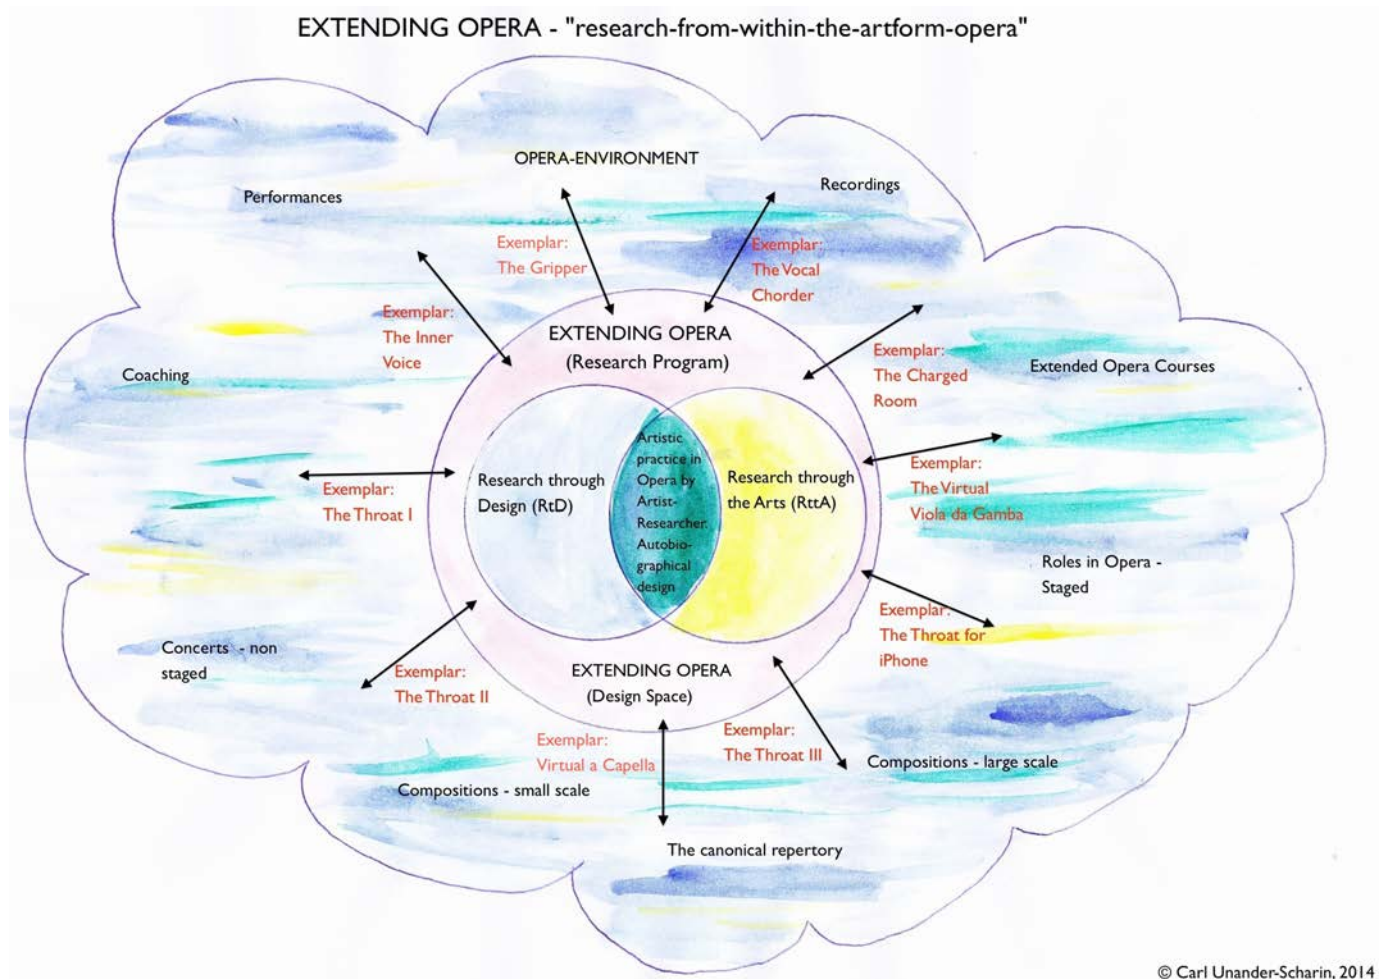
EXTENDING OPERA - "research-from-within-the-artform-opera"

OPERA-ENVIRONMENT

Performances

Recordings

Exemplar: The Gripper

Exemplar: The Vocal Chorder

Exemplar: The Inner Voice

EXTENDING OPERA (Research Program)

Exemplar: The Charged Room

Extended Opera Courses

Coaching

Research through Design (RtD)

Artistic practice in Opera by Artist-Researcher. Autobiographical design

Research through the Arts (RttA)

Exemplar: The Virtual Viola da Gamba

Exemplar: The Throat I

Roles in Opera - Staged

Exemplar: The Throat for iPhone

Concerts - non staged

Exemplar: The Throat II

EXTENDING OPERA (Design Space)

Exemplar: The Throat III

Exemplar: Virtual a Capella

Compositions - large scale

Compositions - small scale

The canonical repertory

© Carl Unander-Scharin, 2014